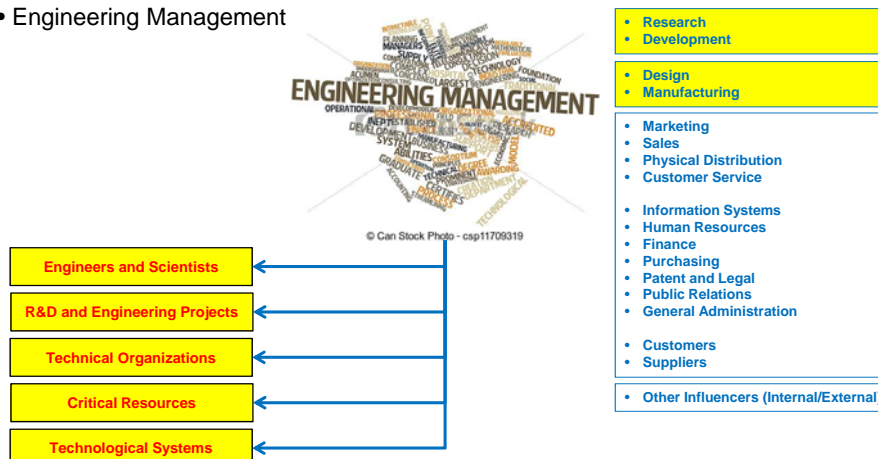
• Engineering Management

ENGINEERING MANAGEMENT

© Can Stock Photo - csp11709319

Engineers and Scientists

R&D and Engineering Projects

Technical Organizations

Critical Resources

Technological Systems

• Research
• Development

• Design
• Manufacturing

• Marketing
• Sales
• Physical Distribution
• Customer Service

• Information Systems
• Human Resources
• Finance
• Purchasing
• Patent and Legal
• Public Relations
• General Administration

• Customers
• Suppliers

• Other Influencers (Internal/External)